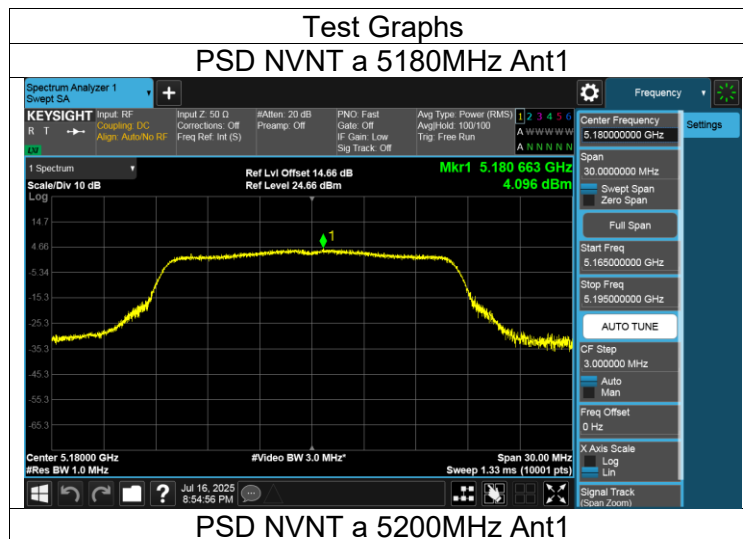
Test Graphs

PSD NVNT a 5180MHz Ant1

Spectrum Analyzer 1
Swept SA

Frequency

KEYSIGHT
R T
LXI

Input: RF
Coupling: DC
Align: Auto/No RF

Input Z: 50 Ω
Corrections: Off
Freq Ref: Int (S)

#Atten: 20 dB
Preamp: Off

PNO: Fast
Gate: Off
IF Gain: Low
Sig Track: Off

Avg Type: Power (RMS)
Avg|Hold: 100/100
Trig: Free Run

1 2 3 4 5 6
A WWWWWW
A N N N N N

Center Frequency
5.180000000 GHz

Settings

1 Spectrum

Scale/Div 10 dB
Log

Ref Lvl Offset 14.66 dB
Ref Level 24.66 dBm

Mkr1 5.180 663 GHz
4.096 dBm

14.7
4.66
-5.34
-15.3
-25.3
-35.3
-45.3
-55.3
-65.3

1

Span
30.0000000 MHz

Swept Span
Zero Span

Full Span

Start Freq
5.165000000 GHz

Stop Freq
5.195000000 GHz

AUTO TUNE

CF Step
3.000000 MHz

Auto
Man

Freq Offset
0 Hz

X Axis Scale
Log
Lin

Center 5.18000 GHz
#Res BW 1.0 MHz

#Video BW 3.0 MHz*

Span 30.00 MHz
Sweep 1.33 ms (10001 pts)

Jul 16, 2025
8:54:56 PM

Signal Track
(Span Zoom)

PSD NVNT a 5200MHz Ant1